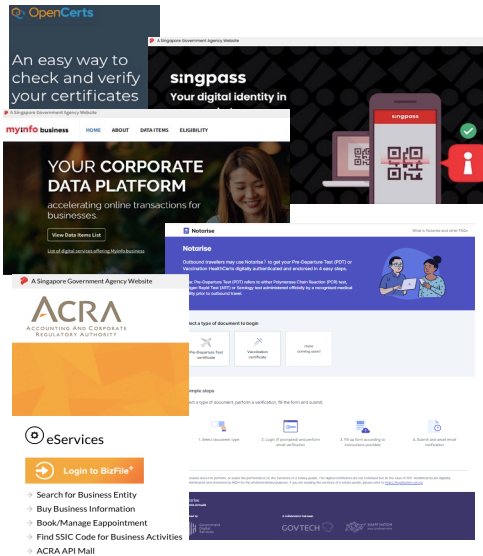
OpenCerts

An easy way to check and verify your certificates

A Singapore Government Agency Website

singpass

Your digital identity in

singpass

A Singapore Government Agency Website

Myinfo business

HOME ABOUT DATA ITEMS ELIGIBILITY

YOUR CORPORATE DATA PLATFORM

accelerating online transactions for businesses.

View Data Items List

List of digital services offering Myinfo business

Notarise

What is Notarise and other FAQs

Notarise

Outbound travellers may use Notarise to get your Pre-Departure Test (PDT) or Vaccination HealthCerts digitally authenticated and endorsed in 4 easy steps.

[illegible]

ect a type of document to begin

Pre-Departure Test certificate

Vaccination certificate

more coming soon!

imple steps

ect a type of document, perform a verification, fill the form and submit.

1. Select document type

2. Login (if prompted) and perform email verification

3. Fill up form according to instructions provided

4. Submit and await email notification

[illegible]

GOVTECH

A Singapore Government Agency Website

ACRA

Accounting And Corporate Regulatory Authority

eServices

Login to BizFile+

Search for Business Entity

Buy Business Information

Book/Manage Eappointment

Find SSIC Code for Business Activities

ACRA API Mall